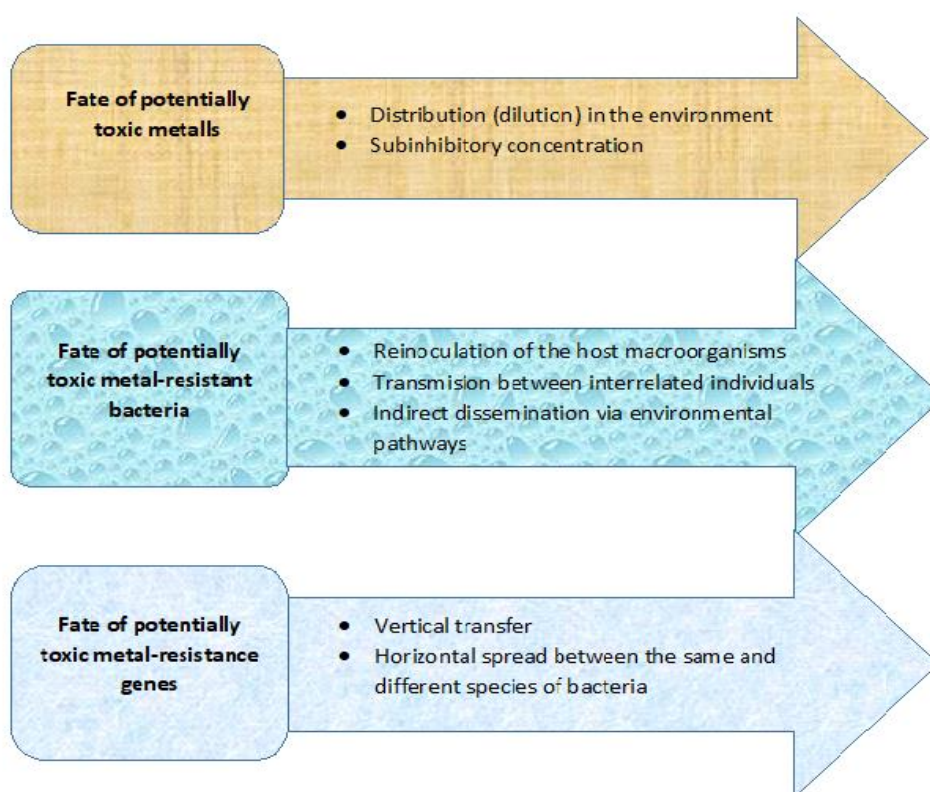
Fate of potentially toxic metalls

- Distribution (dilution) in the environment
- Subinhibitory concentration

Fate of potentially toxic metal-resistant bacteria

- Reinoculation of the host macroorganisms
- Transmision between interrelated individuals
- Indirect dissemination via environmental pathways

Fate of potentially toxic metal-resistance genes

- Vertical transfer
- Horizontal spread between the same and different species of bacteria